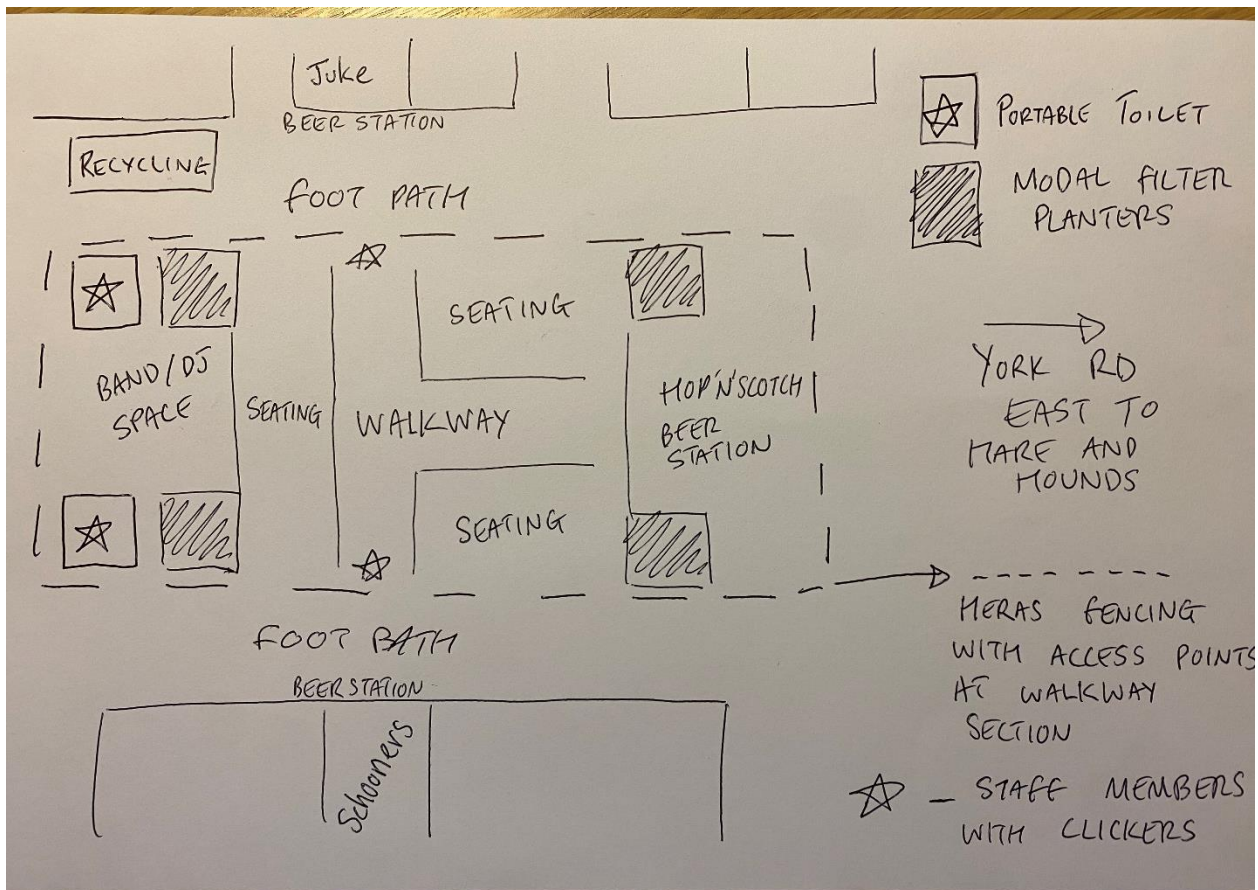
Juke
BEER STATION

RECYCLING

FOOT PATH

BAND/DJ SPACE

SEATING

WALKWAY

SEATING

SEATING

HOP'N'SCOTCH BEER STATION

FOOT PATH

BEER STATION

Schooners

PORTABLE TOILET

MODAL FILTER PLANTERS

YORK RD EAST TO MARE AND HOUNDS

HERAS FENCING WITH ACCESS POINTS AT WALKWAY SECTION

— STAFF MEMBERS WITH CLICKERS